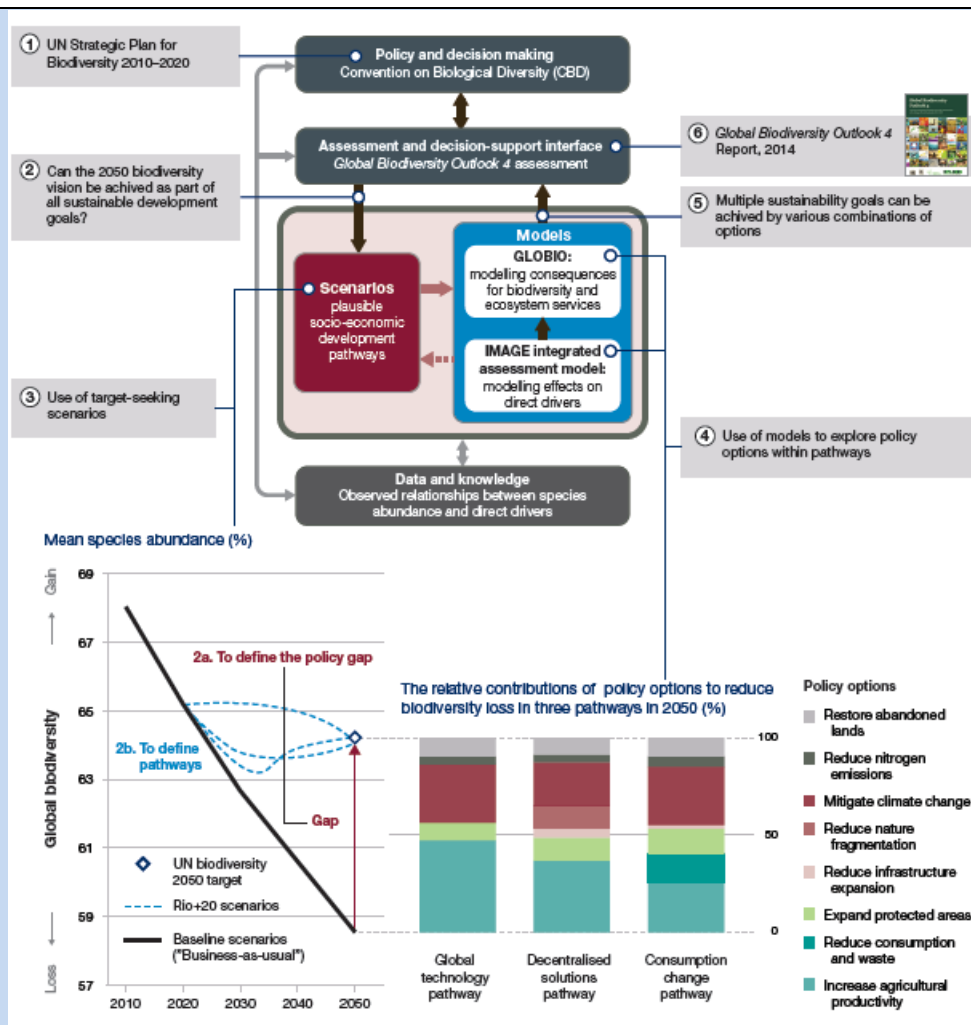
① UN Strategic Plan for Biodiversity 2010–2020

Policy and decision making
Convention on Biological Diversity (CBD)

Assessment and decision-support interface
*Global Biodiversity Outlook 4* assessment

⑥ *Global Biodiversity Outlook 4* Report, 2014

② Can the 2050 biodiversity vision be achived as part of all sustainable development goals?

⑤ Multiple sustainability goals can be achived by various combinations of options

Models

GLOBIO: modelling consequences for biodiversity and ecosystem services

Scenarios
plausible socio-economic development pathways

IMAGE integrated assessment model: modelling effects on direct drivers

③ Use of target-seeking scenarios

④ Use of models to explore policy options within pathways

Data and knowledge
Observed relationships between species abundance and direct drivers

Mean species abundance (%)

Gain
Loss

Global biodiversity

69
67
65
63
61
59
57

2010 2020 2030 2040 2050

2a. To define the policy gap

2b. To define pathways

Gap

UN biodiversity 2050 target

Rio+20 scenarios

Baseline scenarios ("Business-as-usual")

The relative contributions of policy options to reduce biodiversity loss in three pathways in 2050 (%)

100
50
0

Global technology pathway

Decentralised solutions pathway

Consumption change pathway

Policy options

Restore abandoned lands

Reduce nitrogen emissions

Mitigate climate change

Reduce nature fragmentation

Reduce infrastructure expansion

Expand protected areas

Reduce consumption and waste

Increase agricultural productivity